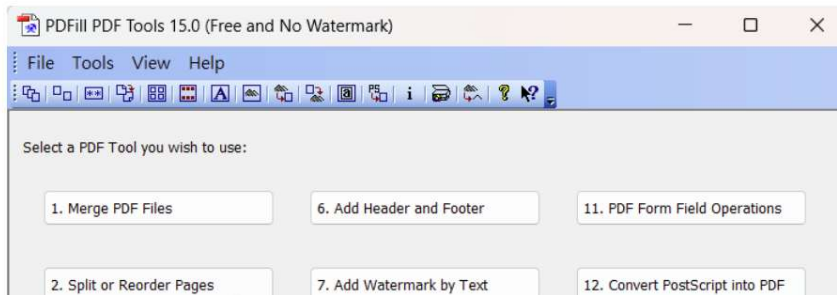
PDFill PDF Tools 15.0 (Free and No Watermark)

File Tools View Help

Select a PDF Tool you wish to use:

1. Merge PDF Files

6. Add Header and Footer

11. PDF Form Field Operations

2. Split or Reorder Pages

7. Add Watermark by Text

12. Convert PostScript into PDF